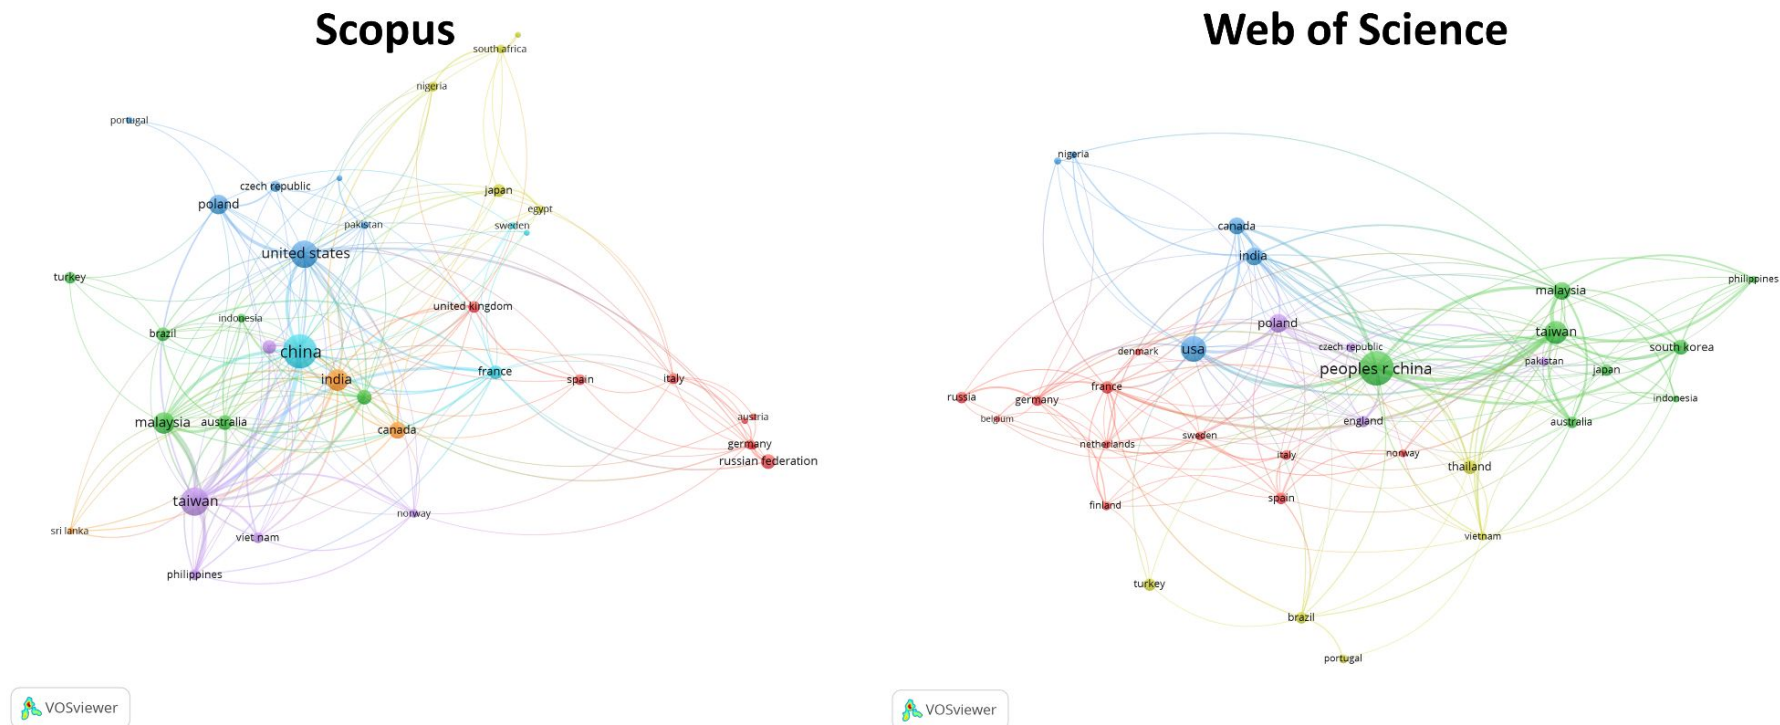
Scopus

south africa
nigeria
portugal
czech republic
japan
egypt
poland
pakistan
sweden
united states
turkey
united kingdom
indonesia
brazil
china
france
india
spain
italy
malaysia
australia
austria
canada
germany
russian federation
taiwan
sri lanka
norway
viet nam
philippines

VOSviewer

Web of Science

nigeria
canada
india
malaysia
philippines
poland
taiwan
denmark
usa
czech republic
south korea
pakistan
peoples r china
japan
russia
france
germany
indonesia
belgium
england
australia
sweden
netherlands
italy
norway
thailand
finland
spain
vietnam
turkey
brazil
portugal

VOSviewer